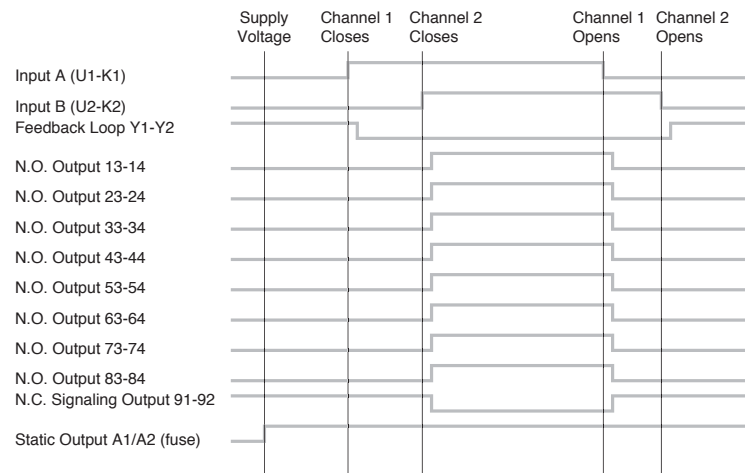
Supply Voltage
Channel 1 Closes
Channel 2 Closes
Channel 1 Opens
Channel 2 Opens

Input A (U1-K1)
Input B (U2-K2)
Feedback Loop Y1-Y2
N.O. Output 13-14
N.O. Output 23-24
N.O. Output 33-34
N.O. Output 43-44
N.O. Output 53-54
N.O. Output 63-64
N.O. Output 73-74
N.O. Output 83-84
N.C. Signaling Output 91-92
Static Output A1/A2 (fuse)